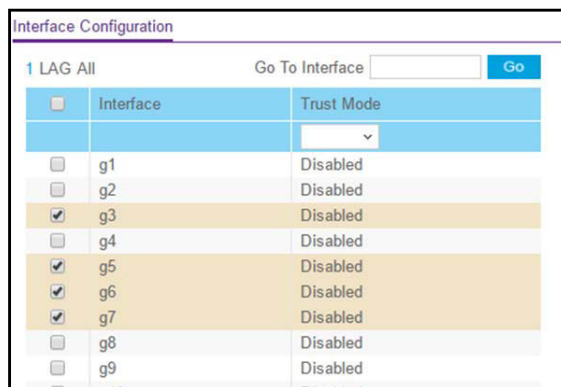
Interface Configuration

1 LAG All

Go To Interface Go

| | Interface | Trust Mode |
|---|---|---|
| | | |
| | g1 | Disabled |
| | g2 | Disabled |
| | g3 | Disabled |
| | g4 | Disabled |
| | g5 | Disabled |
| | g6 | Disabled |
| | g7 | Disabled |
| | g8 | Disabled |
| | g9 | Disabled |
| | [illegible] | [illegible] |